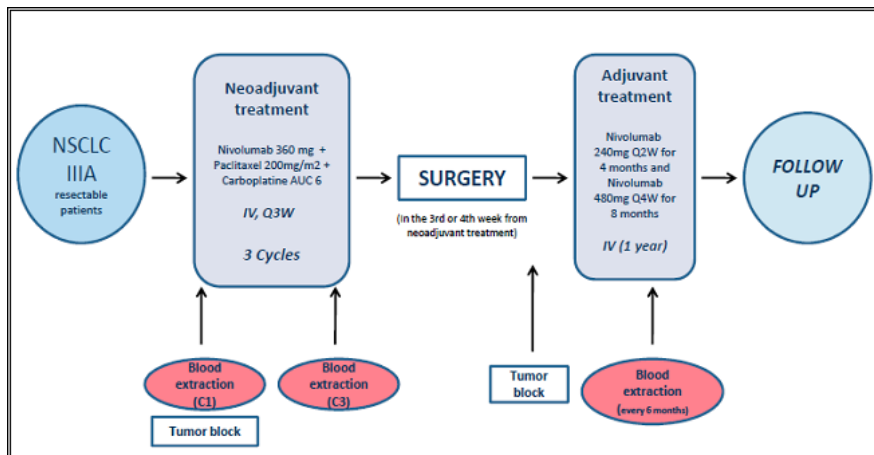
NSCLC IIIA resectable patients

Neoadjuvant treatment

Nivolumab 360 mg + Paclitaxel 200mg/m2 + Carboplatine AUC 6

IV, Q3W

3 Cycles

SURGERY

(In the 3rd or 4th week from neoadjuvant treatment)

Adjuvant treatment

Nivolumab 240mg Q2W for 4 months and Nivolumab 480mg Q4W for 8 months

IV (1 year)

FOLLOW UP

Blood extraction (C1)

Tumor block

Blood extraction (C3)

Tumor block

Blood extraction (every 6 months)